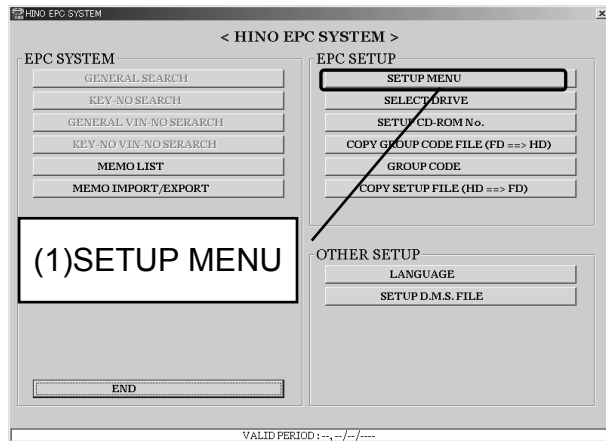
HINO EPC SYSTEM

< HINO EPC SYSTEM >

EPC SYSTEM

GENERAL SEARCH

KEY-NO SEARCH

GENERAL VIN-NO SERARCH

KEY-NO VIN-NO SERARCH

MEMO LIST

MEMO IMPORT/EXPORT

EPC SETUP

SETUP MENU

SELECT DRIVE

SETUP CD-ROM No.

COPY GROUP CODE FILE (FD ==> HD)

GROUP CODE

COPY SETUP FILE (HD ==> FD)

(1)SETUP MENU

OTHER SETUP

LANGUAGE

SETUP D.M.S. FILE

END

VALID PERIOD : --, --/--/----